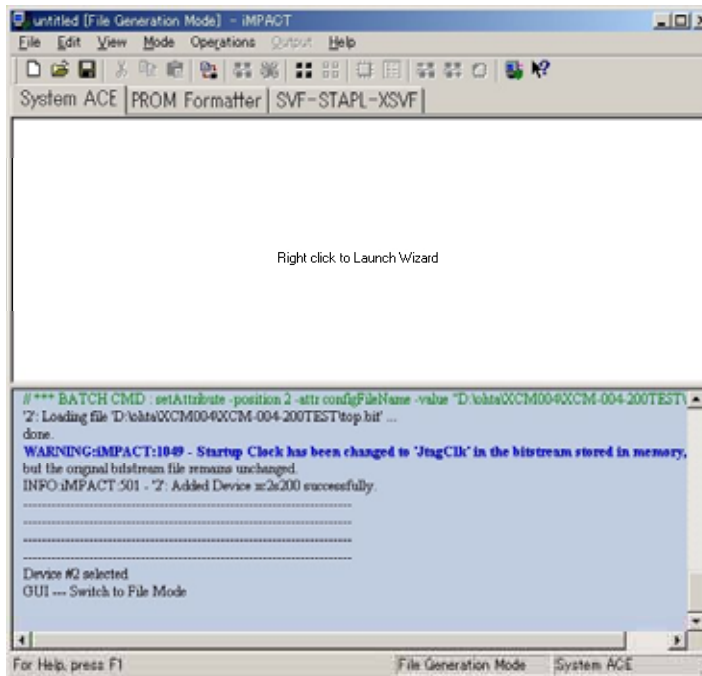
untitled [File Generation Mode] - iMPACT

File Edit View Mode Operations Output Help

System ACE | PROM Formatter | SVF-STAPL-XSVF

Right click to Launch Wizard

// *** BATCH CMD : setAttribute -position 2 -attr configFileName -value "D:\ohta\XCM004\XCM-004-200TEST\

'2': Loading file 'D:\ohta\XCM004\XCM-004-200TEST\top.bit' ...

done.

WARNING:iMPACT:1049 - Startup Clock has been changed to 'JtagClk' in the bitstream stored in memory,

but the original bitstream file remains unchanged.

INFO:iMPACT:501 - '2': Added Device xc2s200 successfully.

----------------------------------------------------------------------

----------------------------------------------------------------------

----------------------------------------------------------------------

----------------------------------------------------------------------

Device #2 selected

GUI --- Switch to File Mode

For Help, press F1 | File Generation Mode | System ACE